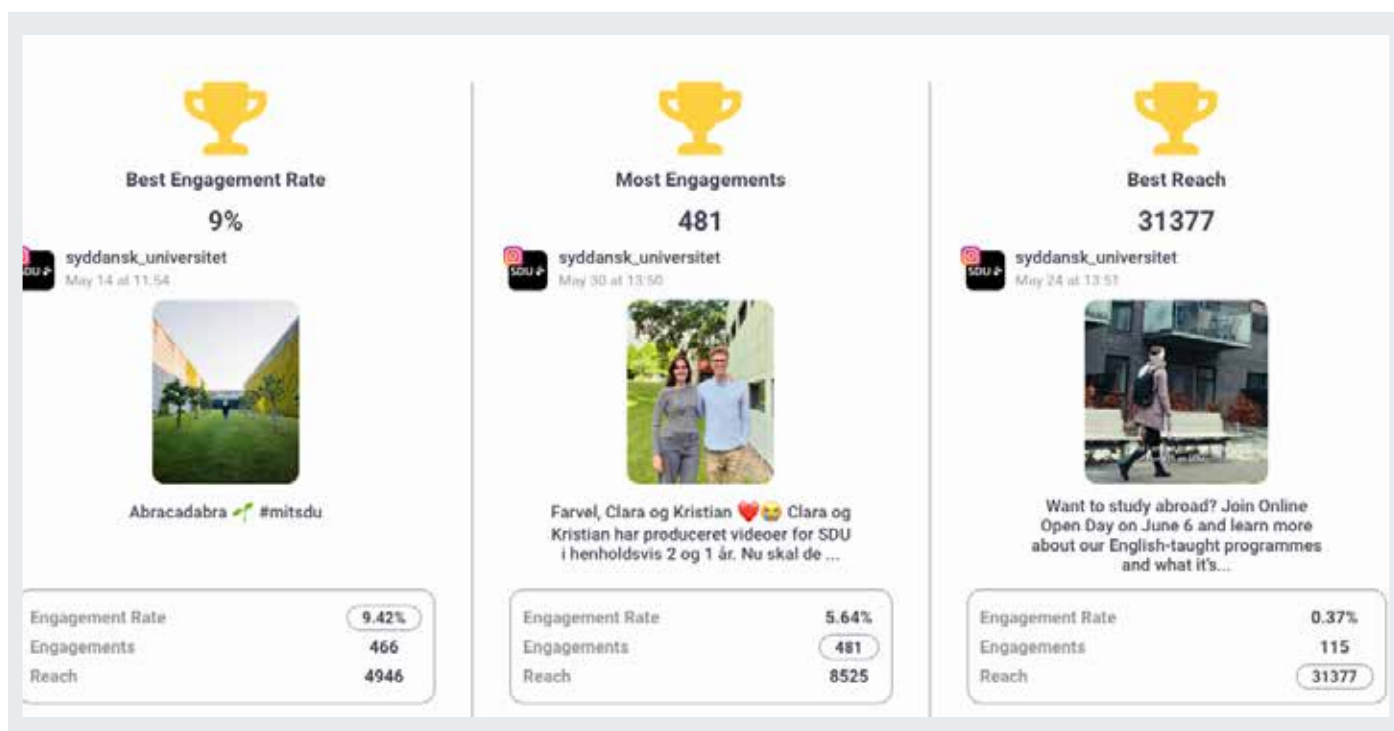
Best Engagement Rate

9%

SDU syddansk_universitet
May 14 at 11:54

Abracadabra 🌱 #mitsdu

| Engagement Rate | 9.42% |
|---|---|
| Engagements | 466 |
| Reach | 4946 |

Most Engagements

481

SDU syddansk_universitet
May 30 at 13:50

Farvel, Clara og Kristian ❤️😭 Clara og Kristian har produceret videoer for SDU i henholdsvis 2 og 1 år. Nu skal de ...

| Engagement Rate | 5.64% |
|---|---|
| Engagements | 481 |
| Reach | 8525 |

Best Reach

31377

SDU syddansk_universitet
May 24 at 13:51

Want to study abroad? Join Online Open Day on June 6 and learn more about our English-taught programmes and what it's...

| Engagement Rate | 0.37% |
|---|---|
| Engagements | 115 |
| Reach | 31377 |